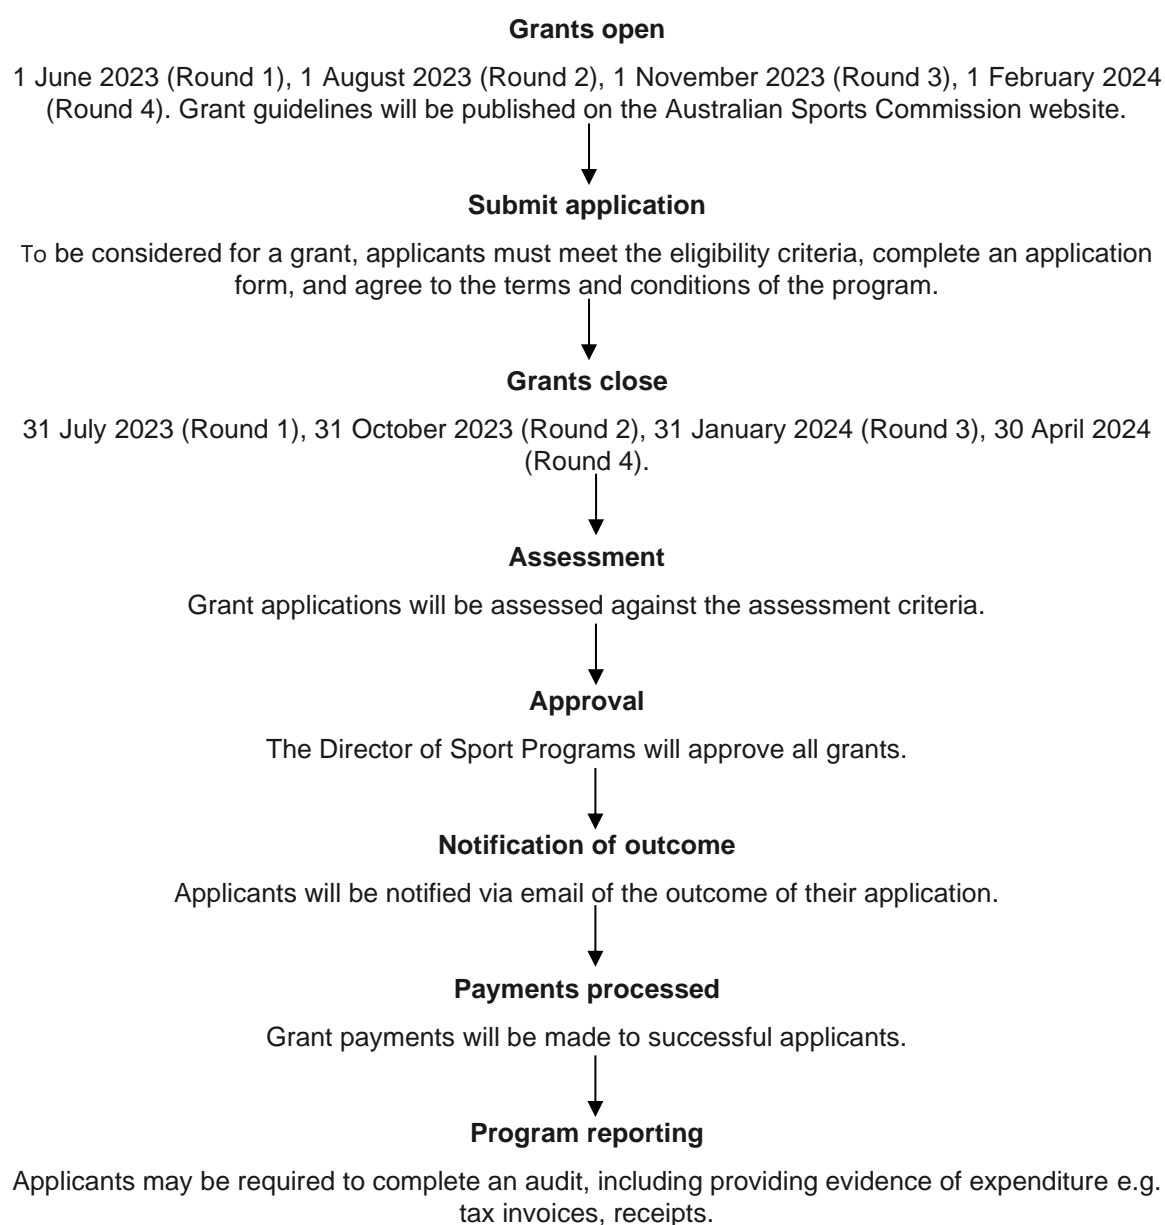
**Grants open**

1 June 2023 (Round 1), 1 August 2023 (Round 2), 1 November 2023 (Round 3), 1 February 2024 (Round 4). Grant guidelines will be published on the Australian Sports Commission website.

**Submit application**

To be considered for a grant, applicants must meet the eligibility criteria, complete an application form, and agree to the terms and conditions of the program.

**Grants close**

31 July 2023 (Round 1), 31 October 2023 (Round 2), 31 January 2024 (Round 3), 30 April 2024 (Round 4).

**Assessment**

Grant applications will be assessed against the assessment criteria.

**Approval**

The Director of Sport Programs will approve all grants.

**Notification of outcome**

Applicants will be notified via email of the outcome of their application.

**Payments processed**

Grant payments will be made to successful applicants.

**Program reporting**

Applicants may be required to complete an audit, including providing evidence of expenditure e.g. tax invoices, receipts.